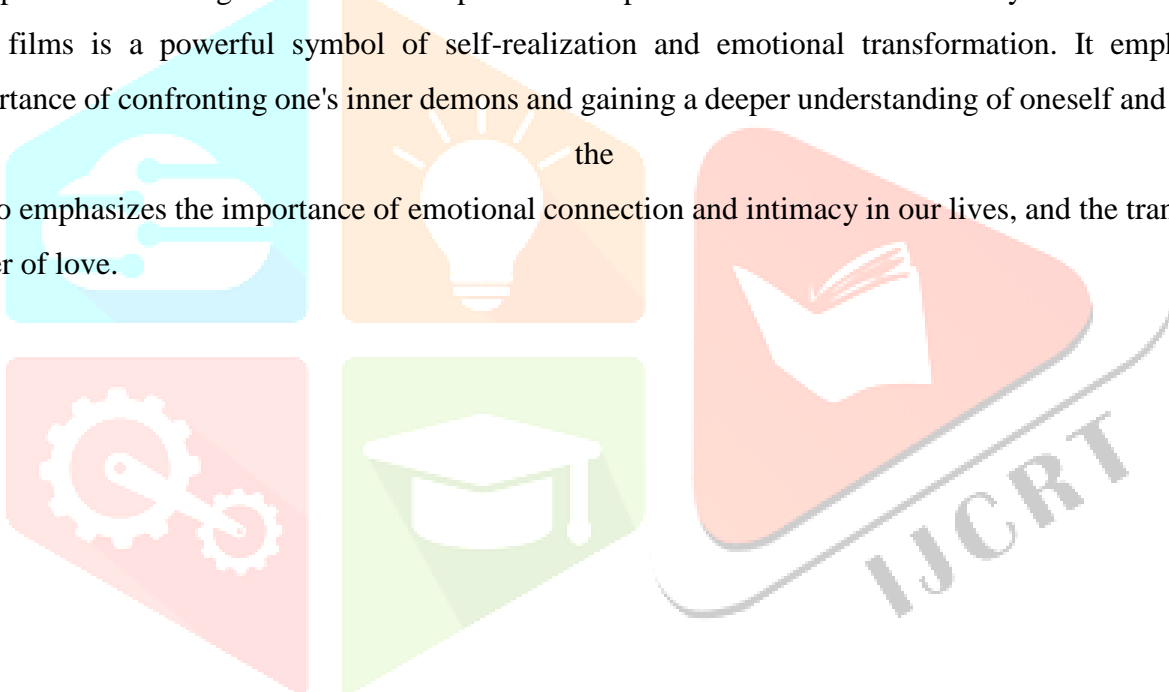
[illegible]
films is a powerful symbol of self-realization and emotional transformation. It empl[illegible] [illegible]rtance of confronting one's inner demons and gaining a deeper understanding of oneself and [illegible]

the

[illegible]o emphasizes the importance of emotional connection and intimacy in our lives, and the tran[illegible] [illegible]er of love.

IJCRT